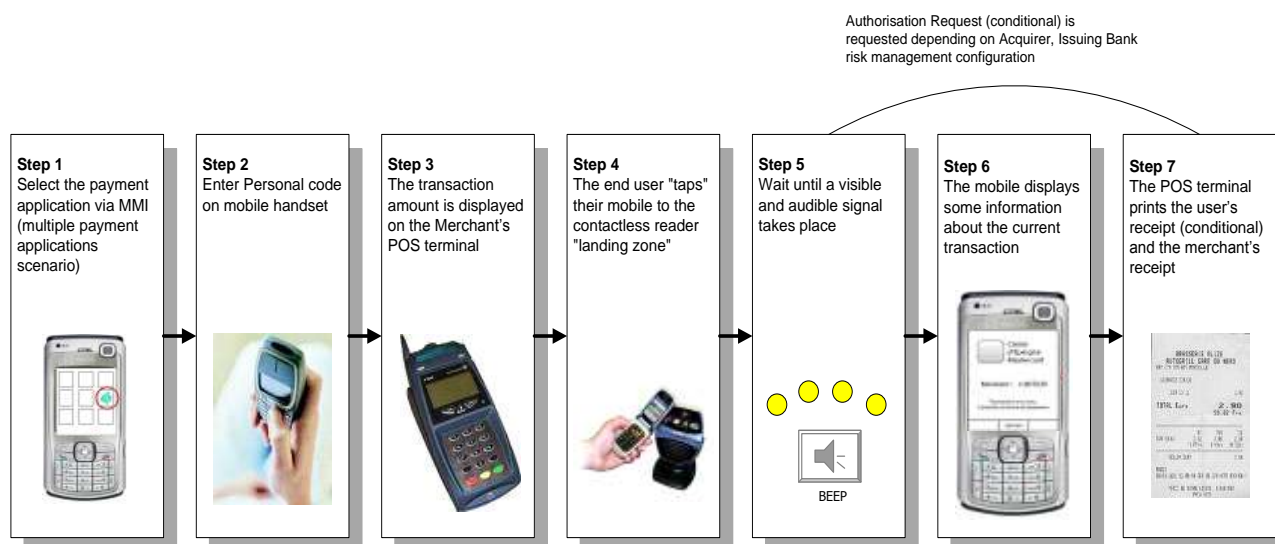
Authorisation Request (conditional) is requested depending on Acquirer, Issuing Bank risk management configuration

**Step 1**
Select the payment application via MMI (multiple payment applications scenario)

**Step 2**
Enter Personal code on mobile handset

**Step 3**
The transaction amount is displayed on the Merchant's POS terminal

**Step 4**
The end user "taps" their mobile to the contactless reader "landing zone"

**Step 5**
Wait until a visible and audible signal takes place

BEEP

**Step 6**
The mobile displays some information about the current transaction

**Step 7**
The POS terminal prints the user's receipt (conditional) and the merchant's receipt

TOTAL Euro 2.90